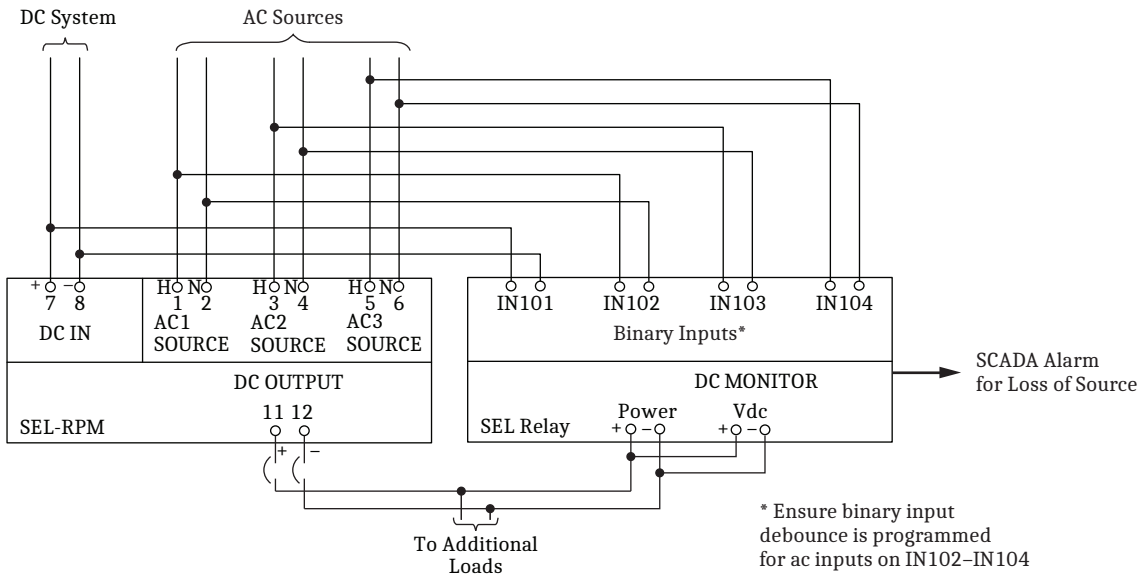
DC System

AC Sources

+ −
7 8
DC IN

H N
1 2
AC1
SOURCE

H N
3 4
AC2
SOURCE

H N
5 6
AC3
SOURCE

DC OUTPUT
11 12
SEL-RPM

+ −

IN101 IN102 IN103 IN104

Binary Inputs*

DC MONITOR

SCADA Alarm for Loss of Source

SEL Relay

Power
+ −

Vdc
+ −

To Additional Loads

* Ensure binary input debounce is programmed for ac inputs on IN102–IN104